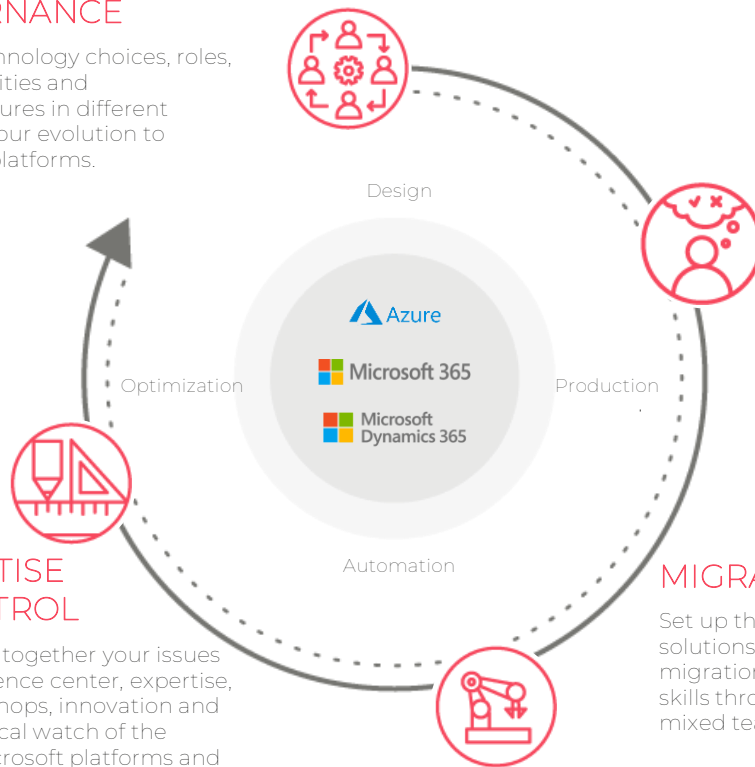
RNANCE

hnology choices, roles, ities and ures in different our evolution to platforms.

Design

Azure

Microsoft 365

Microsoft Dynamics 365

Optimization

Production

Automation

TISE TROL

together your issues ence center, expertise, hops, innovation and cal watch of the crosoft platforms and

MIGRA

Set up th solutions migration skills thro mixed tea